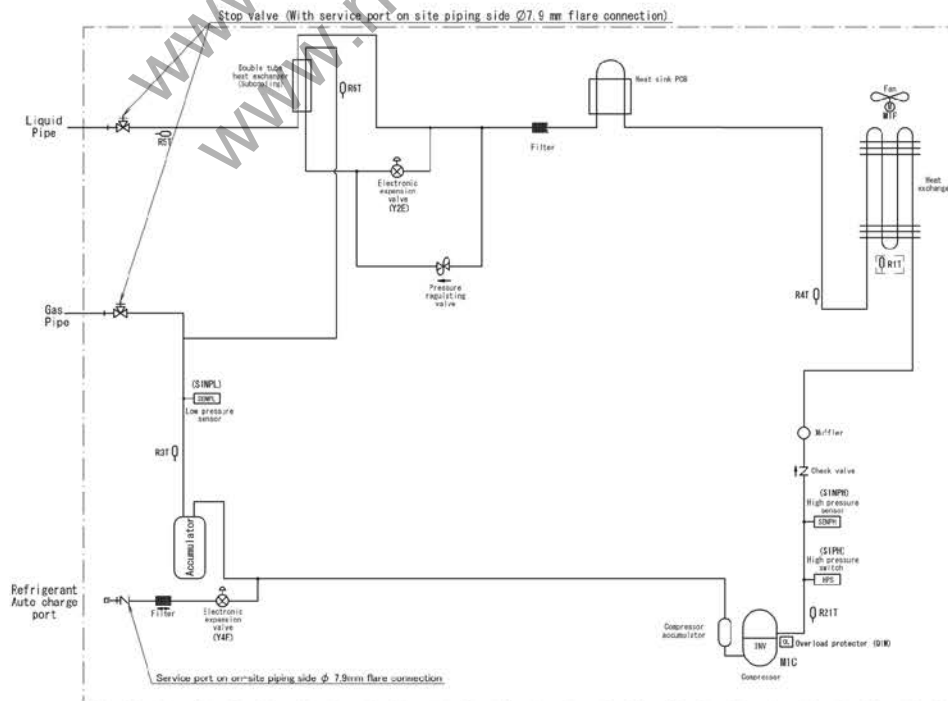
Stop valve (With service port on site piping side Ø7.9 mm flare connection)

Double tube heat exchanger (Subcooling)

R6T

Heat sink PCB

Fan

M1F

Liquid Pipe

R5T

Filter

Electronic expansion valve (Y2E)

Heat exchanger

Pressure regulating valve

R1T

R4T

Gas Pipe

(S1NPL)

S1NPL

Low pressure sensor

R3T

Muffler

Check valve

(S1NPH)

High pressure sensor

S1NPH

(S1PH)

High pressure switch

HPS

Accumulator

Refrigerant Auto charge port

Filter

Electronic expansion valve (Y4E)

R21T

Compressor accumulator

INV

OL

Overload protector (Q1M)

M1C

Compressor

Service port on on-site piping side ϕ 7.9mm flare connection